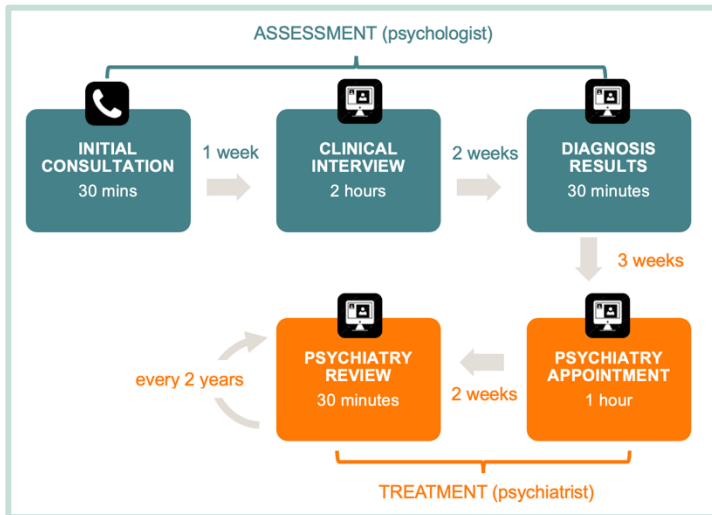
ASSESSMENT (psychologist)

INITIAL CONSULTATION
30 mins

1 week

CLINICAL INTERVIEW
2 hours

2 weeks

DIAGNOSIS RESULTS
30 minutes

3 weeks

PSYCHIATRY APPOINTMENT
1 hour

2 weeks

PSYCHIATRY REVIEW
30 minutes

every 2 years

TREATMENT (psychiatrist)